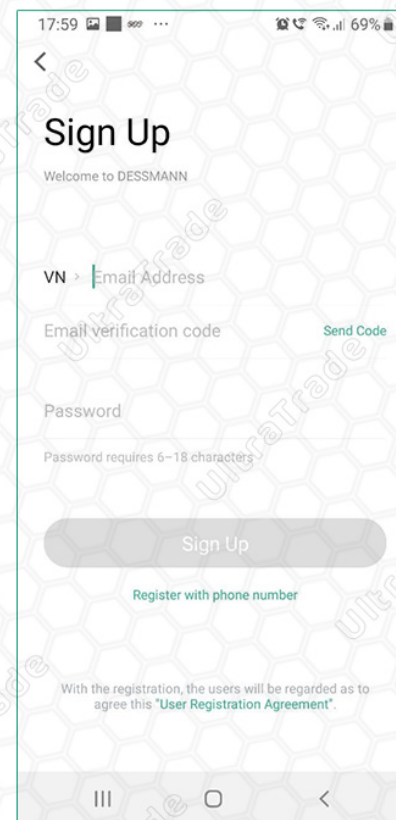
17:59 ··· 69%

<

Sign Up

Welcome to DESSMANN

VN > Email Address

Email verification code Send Code

Password

Password requires 6–18 characters

Sign Up

Register with phone number

With the registration, the users will be regarded as to agree this "User Registration Agreement".

UltraTrade